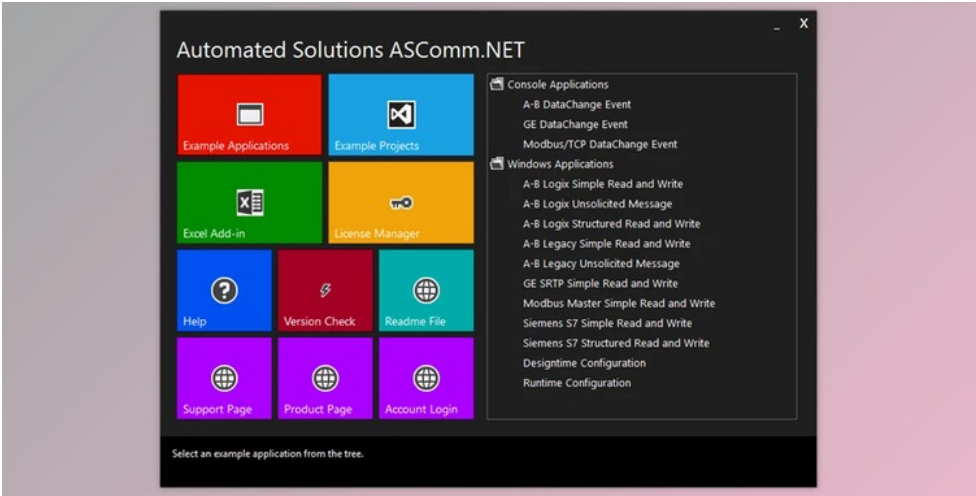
_ X

Automated Solutions ASComm.NET

Example Applications

Example Projects

Excel Add-in

License Manager

Help

Version Check

Readme File

Support Page

Product Page

Account Login

Console Applications
A-B DataChange Event
GE DataChange Event
Modbus/TCP DataChange Event
Windows Applications
A-B Logix Simple Read and Write
A-B Logix Unsolicited Message
A-B Logix Structured Read and Write
A-B Legacy Simple Read and Write
A-B Legacy Unsolicited Message
GE SRTP Simple Read and Write
Modbus Master Simple Read and Write
Siemens S7 Simple Read and Write
Siemens S7 Structured Read and Write
Designtime Configuration
Runtime Configuration

Select an example application from the tree.